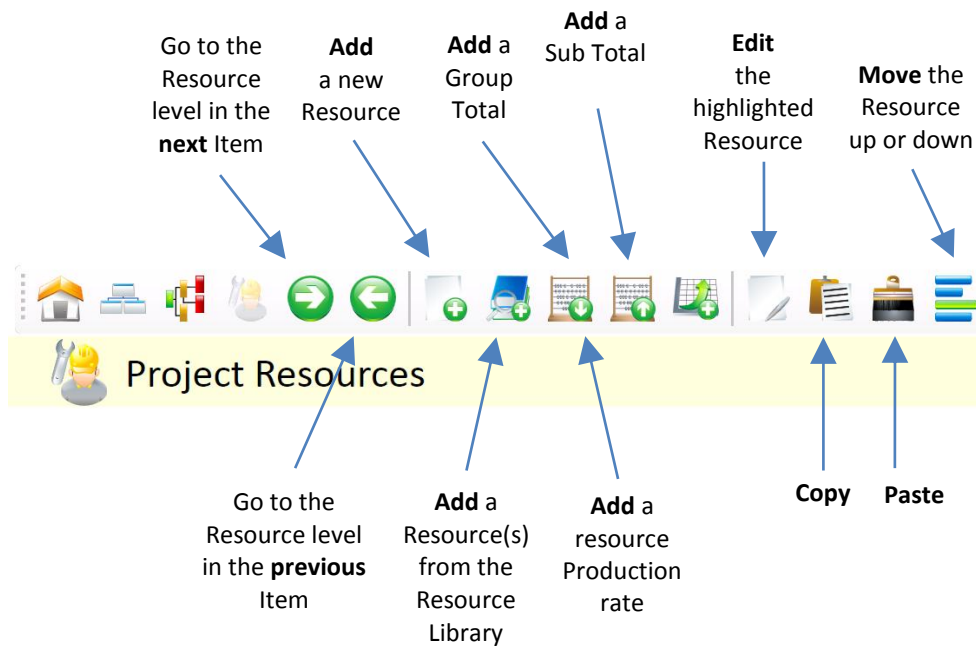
Go to the Resource level in the **next** Item

**Add** a new Resource

**Add** a Group Total

**Add** a Sub Total

**Edit** the highlighted Resource

**Move** the Resource up or down

Project Resources

Go to the Resource level in the **previous** Item

**Add** a Resource(s) from the Resource Library

**Add** a resource Production rate

**Copy**

**Paste**